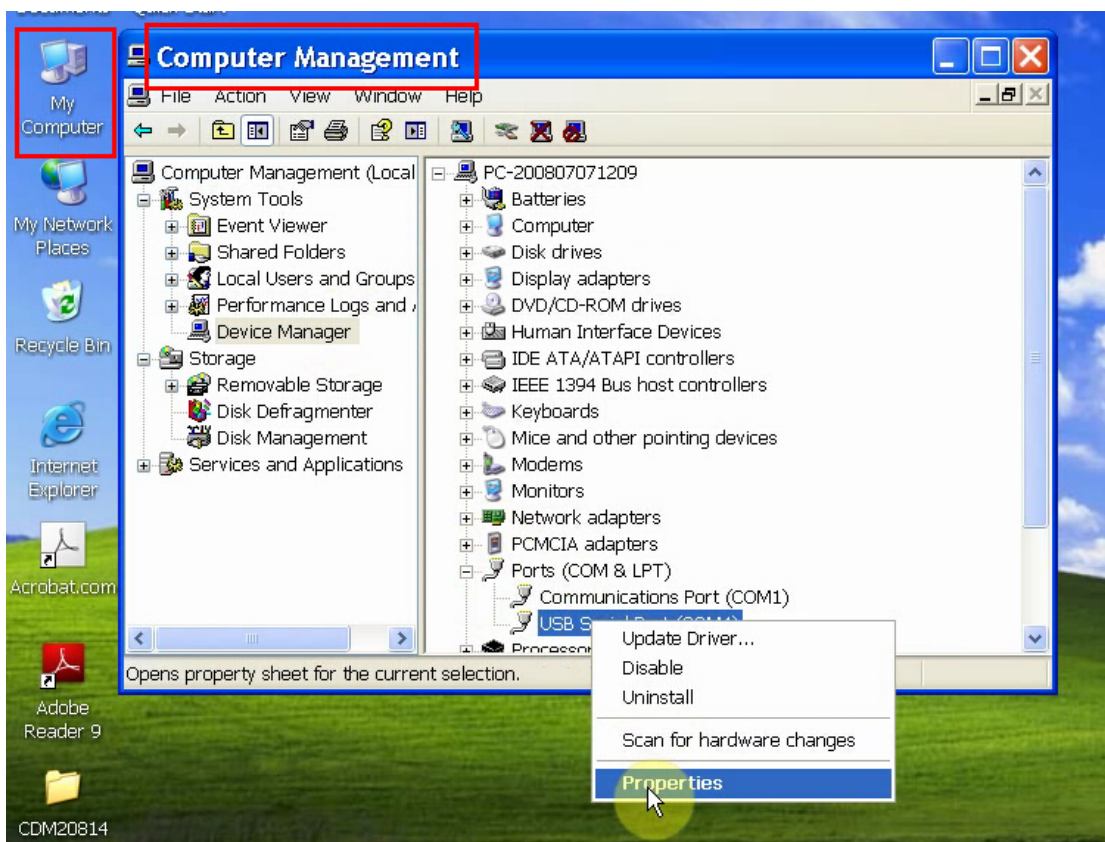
My Computer

My Network Places

Recycle Bin

Internet Explorer

Acrobat.com

Adobe Reader 9

CDM20814

Computer Management

File Action View Window Help

Computer Management (Local
System Tools
Event Viewer
Shared Folders
Local Users and Groups
Performance Logs and
Device Manager
Storage
Removable Storage
Disk Defragmenter
Disk Management
Services and Applications

PC-200807071209
Batteries
Computer
Disk drives
Display adapters
DVD/CD-ROM drives
Human Interface Devices
IDE ATA/ATAPI controllers
IEEE 1394 Bus host controllers
Keyboards
Mice and other pointing devices
Modems
Monitors
Network adapters
PCMCIA adapters
Ports (COM & LPT)
Communications Port (COM1)
USB S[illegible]
Processor

Update Driver...
Disable
Uninstall
Scan for hardware changes
Properties

Opens property sheet for the current selection.